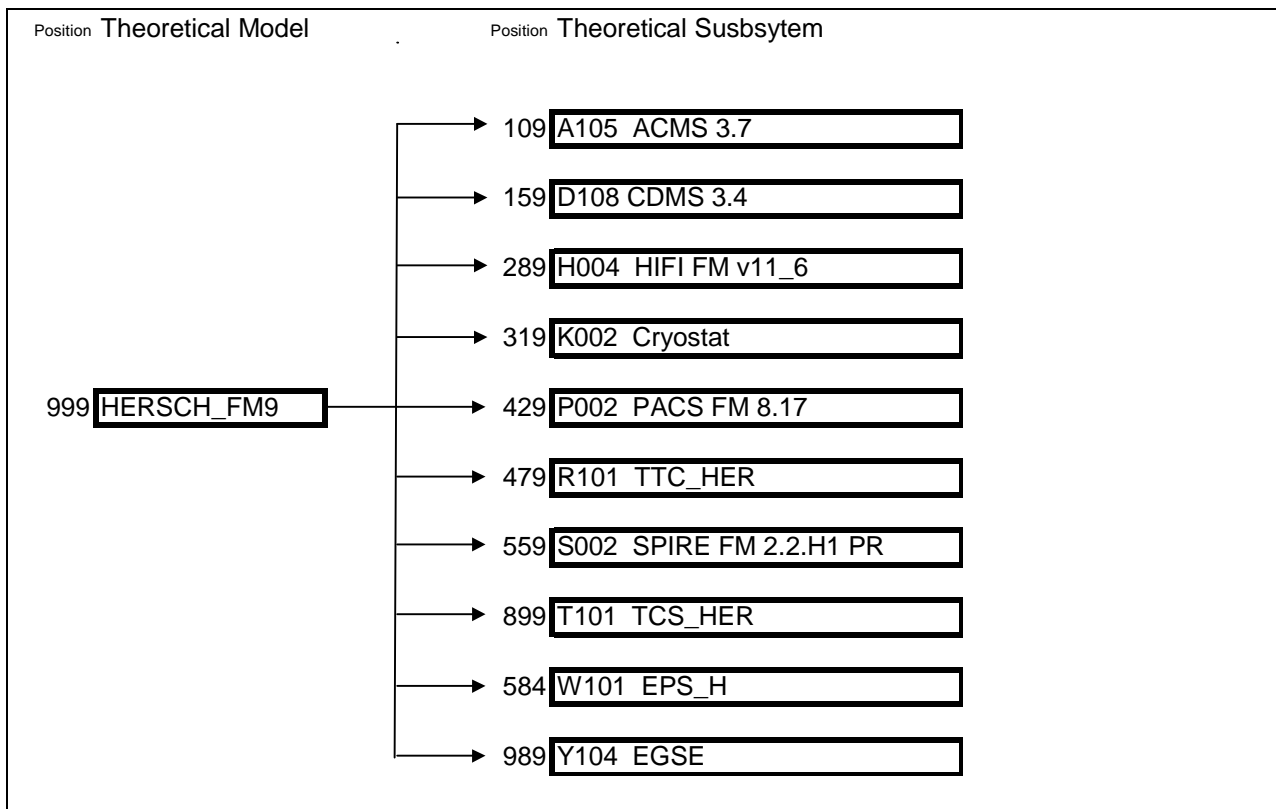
Position Theoretical Model

Position Theoretical Susbsytem

999 HERSCH_FM9

109 A105 ACMS 3.7

159 D108 CDMS 3.4

289 H004 HIFI FM v11_6

319 K002 Cryostat

429 P002 PACS FM 8.17

479 R101 TTC_HER

559 S002 SPIRE FM 2.2.H1 PR

899 T101 TCS_HER

584 W101 EPS_H

989 Y104 EGSE